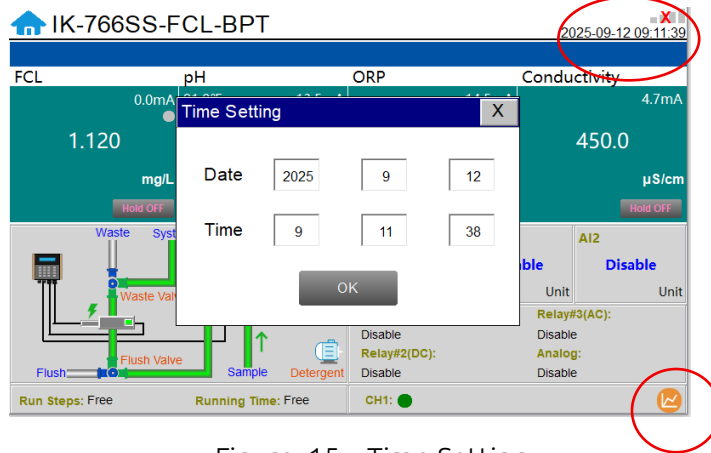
IK-766SS-FCL-BPT

2025-09-12 09:11:39

FCL
pH
ORP
Conductivity

0.0mA
4.7mA

1.120
450.0

mg/L
μS/cm

Hold OFF
Hold OFF

Time Setting
X

Date
2025
9
12

Time
9
11
38

OK

Waste
Syst
Waste Valv
Flush Valve
Flush
Sample
Detergent

AI2
ble
Disable
Unit
Unit

Relay#3(AC):
Disable
Disable
Relay#2(DC):
Analog:
Disable
Disable

Run Steps: Free
Running Time: Free
CH1:

Figure 15 - Time Setting